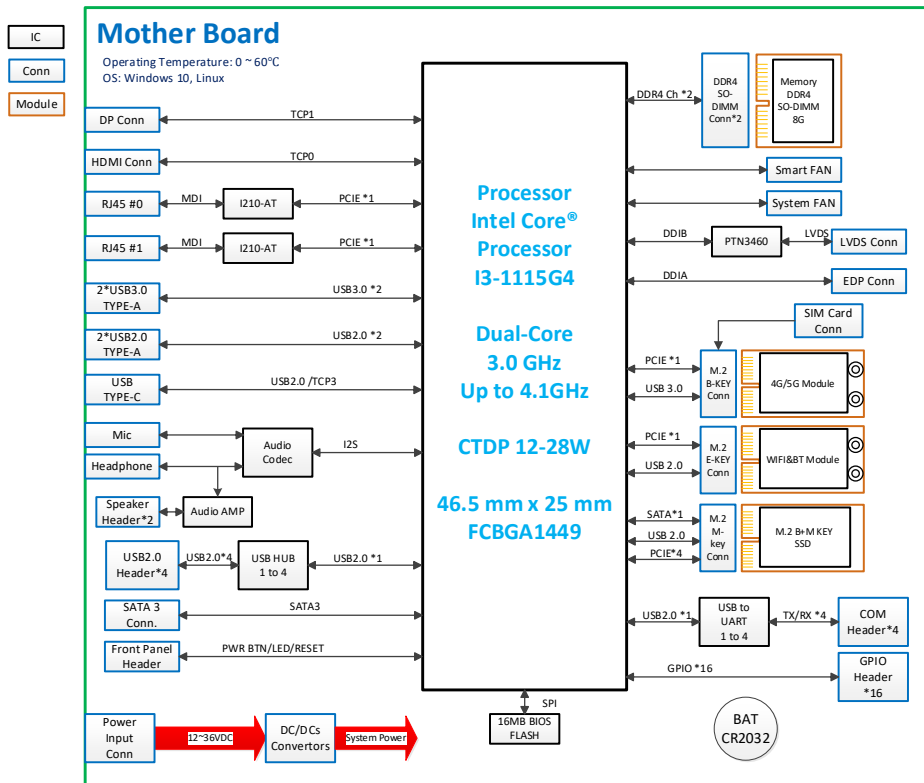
IC
Conn
Module

Mother Board
Operating Temperature: 0 ~ 60℃
OS: Windows 10, Linux

DP Conn
TCP1
HDMI Conn
TCP0
RJ45 #0
MDI
I210-AT
PCIE *1
RJ45 #1
MDI
I210-AT
PCIE *1
2*USB3.0 TYPE-A
USB3.0 *2
2*USB2.0 TYPE-A
USB2.0 *2
USB TYPE-C
USB2.0 /TCP3
Mic
Headphone
Audio Codec
I2S
Speaker Header*2
Audio AMP
USB2.0 Header*4
USB2.0*4
USB HUB 1 to 4
USB2.0 *1
SATA 3 Conn.
SATA3
Front Panel Header
PWR BTN/LED/RESET
Power Input Conn
12~36VDC
DC/DCs Convertors
System Power

Processor
Intel Core®
Processor
I3-1115G4

Dual-Core
3.0 GHz
Up to 4.1GHz

CTDP 12-28W

46.5 mm x 25 mm
FCBGA1449

SPI
16MB BIOS FLASH

DDR4 Ch *2
DDR4 SO-DIMM Conn*2
Memory DDR4 SO-DIMM 8G
Smart FAN
System FAN
DDIB
PTN3460
LVDS
LVDS Conn
DDIA
EDP Conn
SIM Card Conn
PCIE *1
USB 3.0
M.2 B-KEY Conn
4G/5G Module
PCIE *1
USB 2.0
M.2 E-KEY Conn
WIFI&BT Module
SATA*1
USB 2.0
PCIE*4
M.2 M-key Conn
M.2 B+M KEY SSD
USB2.0 *1
USB to UART 1 to 4
TX/RX *4
COM Header*4
GPIO *16
GPIO Header *16
BAT CR2032